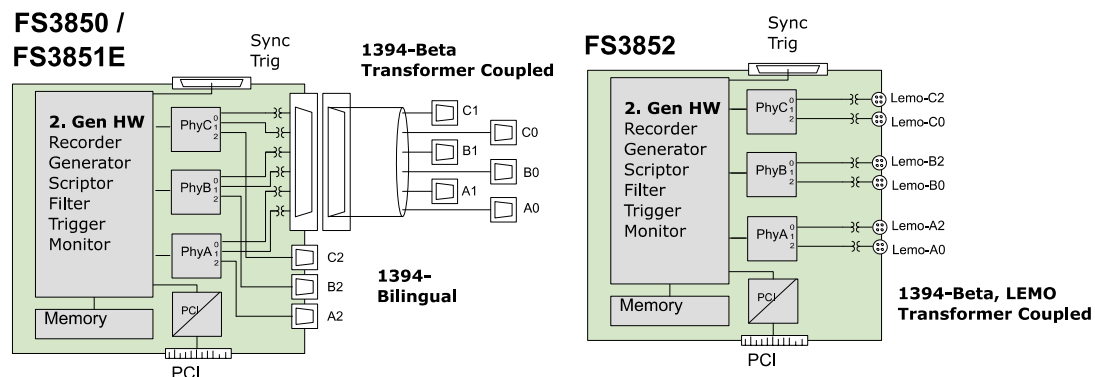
FS3850 / FS3851E

Sync Trig

1394-Beta Transformer Coupled

2. Gen HW
Recorder
Generator
Scriptor
Filter
Trigger
Monitor

PhyC 0 1 2

PhyB 0 1 2

PhyA 0 1 2

C1
C0
B1
B0
A1
A0
C2
B2
A2

1394-Bilingual

Memory

PCI

PCI

FS3852

Sync Trig

2. Gen HW
Recorder
Generator
Scriptor
Filter
Trigger
Monitor

PhyC 0 1 2
Lemo-C2
Lemo-C0

PhyB 0 1 2
Lemo-B2
Lemo-B0

PhyA 0 1 2
Lemo-A2
Lemo-A0

Memory

PCI

1394-Beta, LEMO Transformer Coupled

PCI